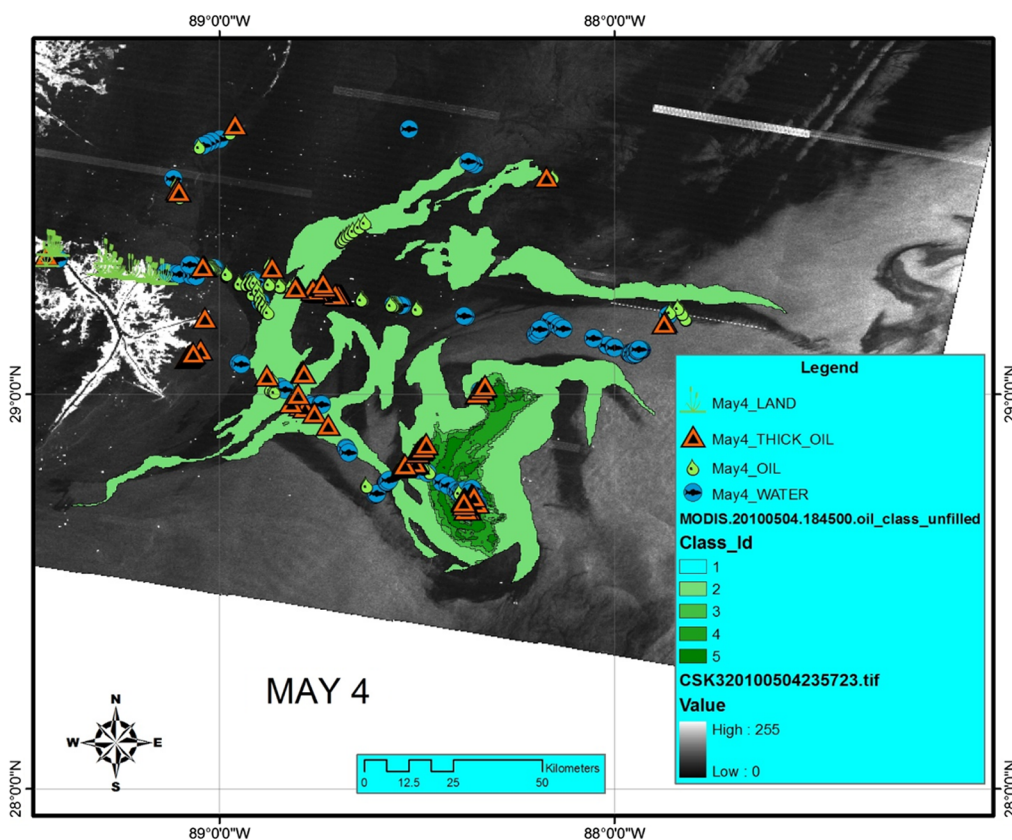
89°0'0"W
88°0'0"W
29°0'0"N
29°0'0"N
28°0'0"N
28°0'0"N

Legend
May4_LAND
May4_THICK_OIL
May4_OIL
May4_WATER
MODIS.20100504.184500.oil_class_unfilled
Class_Id
1
2
3
4
5
CSK320100504235723.tif
Value
High : 255
Low : 0

MAY 4

N
W
E
S

0 12.5 25 50 Kilometers

89°0'0"W
88°0'0"W